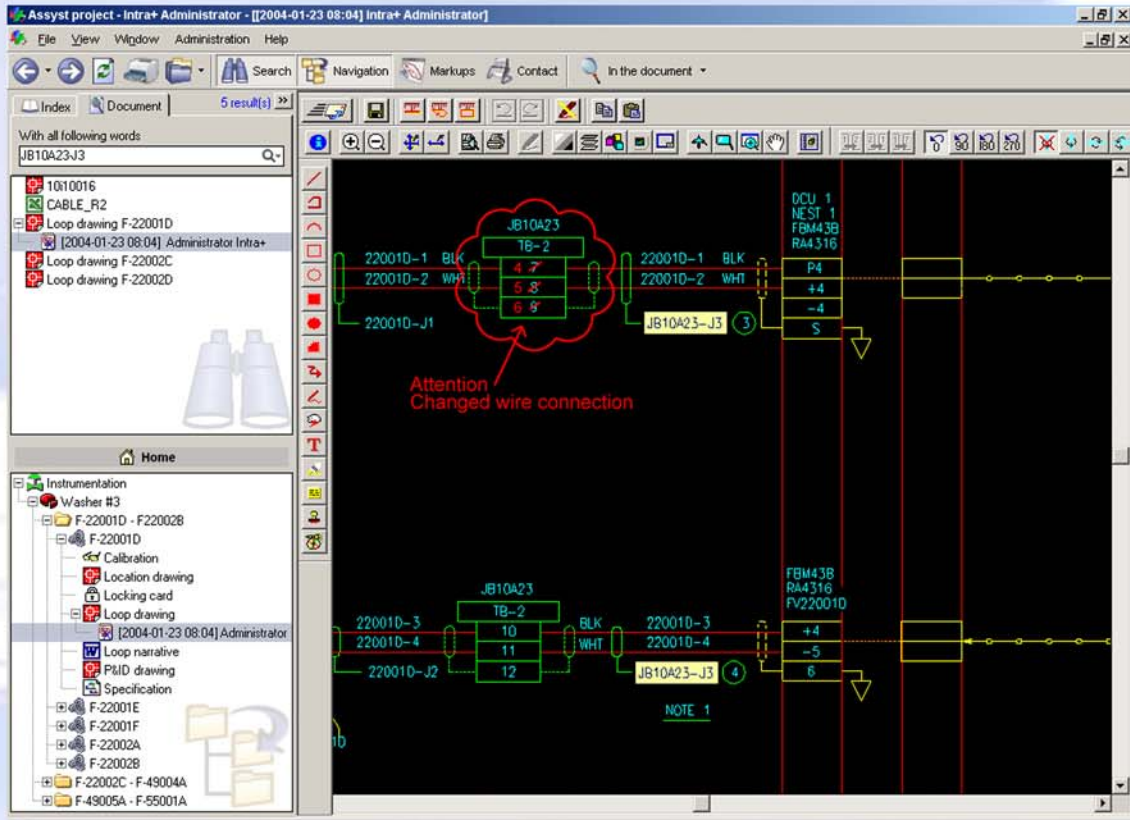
Assyst project - Intra+ Administrator - [[2004-01-23 08:04] Intra+ Administrator]

File View Window Administration Help

Search Navigation Markups Contact In the document

Index Document 5 result(s)

With all following words

JB10A23J3

10i10016
CABLE_R2
Loop drawing F-22001D
[2004-01-23 08:04] Administrator Intra+
Loop drawing F-22002C
Loop drawing F-22002D

Home

Instrumentation
Washer #3
F-22001D - F22002B
F-22001D
Calibration
Location drawing
Locking card
Loop drawing
[2004-01-23 08:04] Administrator
Loop narrative
P&ID drawing
Specification
F-22001E
F-22001F
F-22002A
F-22002B
F-22002C - F-49004A
F-49005A - F-55001A

JB10A23
TB-2
22001D-1 BLK
22001D-2 WHT
4 7
5 8
6 9
22001D-J1
22001D-1 BLK
22001D-2 WHT
JB10A23-J3 3
DCU 1
NEST 1
FBM43B
RA4316
P4
+4
-4
S

Attention
Changed wire connection

JB10A23
TB-2
22001D-3
22001D-4
10
11
12
BLK
WHT
22001D-J2
22001D-3
22001D-4
JB10A23-J3 4
FBM43B
RA4316
FV22001D
+4
-5
6
NOTE 1